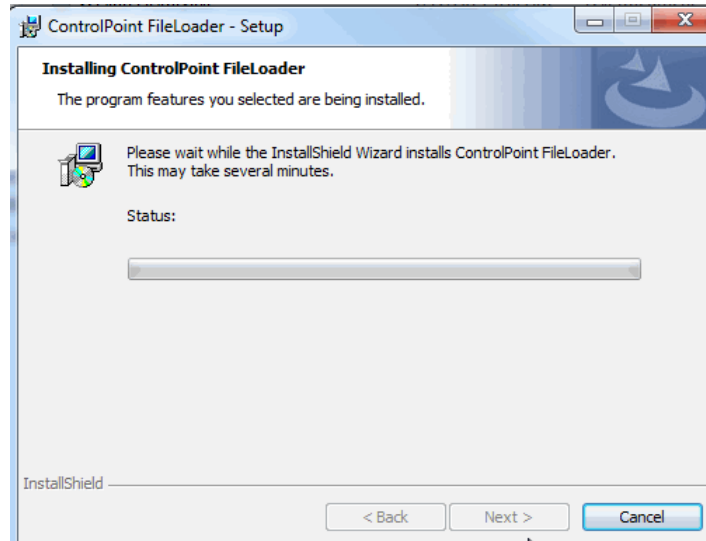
ControlPoint FileLoader - Setup

Installing ControlPoint FileLoader

The program features you selected are being installed.

Please wait while the InstallShield Wizard installs ControlPoint FileLoader. This may take several minutes.

Status:

InstallShield

< Back

Next >

Cancel